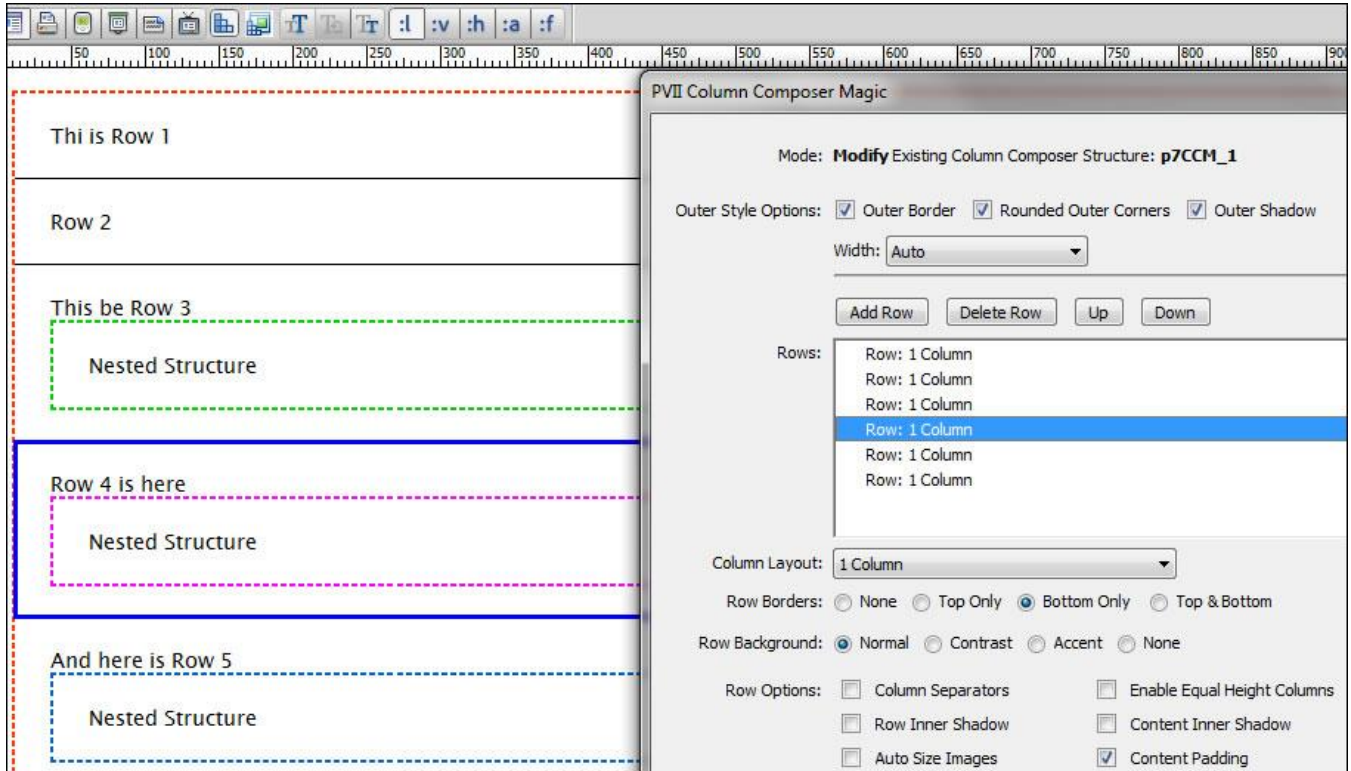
:l :v :h :a :f

50 100 150 200 250 300 350 400 450 500 550 600 650 700 750 800 850 900

Thi is Row 1

Row 2

This be Row 3

Nested Structure

Row 4 is here

Nested Structure

And here is Row 5

Nested Structure

PVII Column Composer Magic

Mode: **Modify** Existing Column Composer Structure: **p7CCM_1**

Outer Style Options: Outer Border Rounded Outer Corners Outer Shadow

Width: Auto

Add Row Delete Row Up Down

Rows:
Row: 1 Column
Row: 1 Column
Row: 1 Column
Row: 1 Column
Row: 1 Column
Row: 1 Column

Column Layout: 1 Column

Row Borders: None Top Only Bottom Only Top & Bottom

Row Background: Normal Contrast Accent None

Row Options: Column Separators Enable Equal Height Columns
Row Inner Shadow Content Inner Shadow
Auto Size Images Content Padding